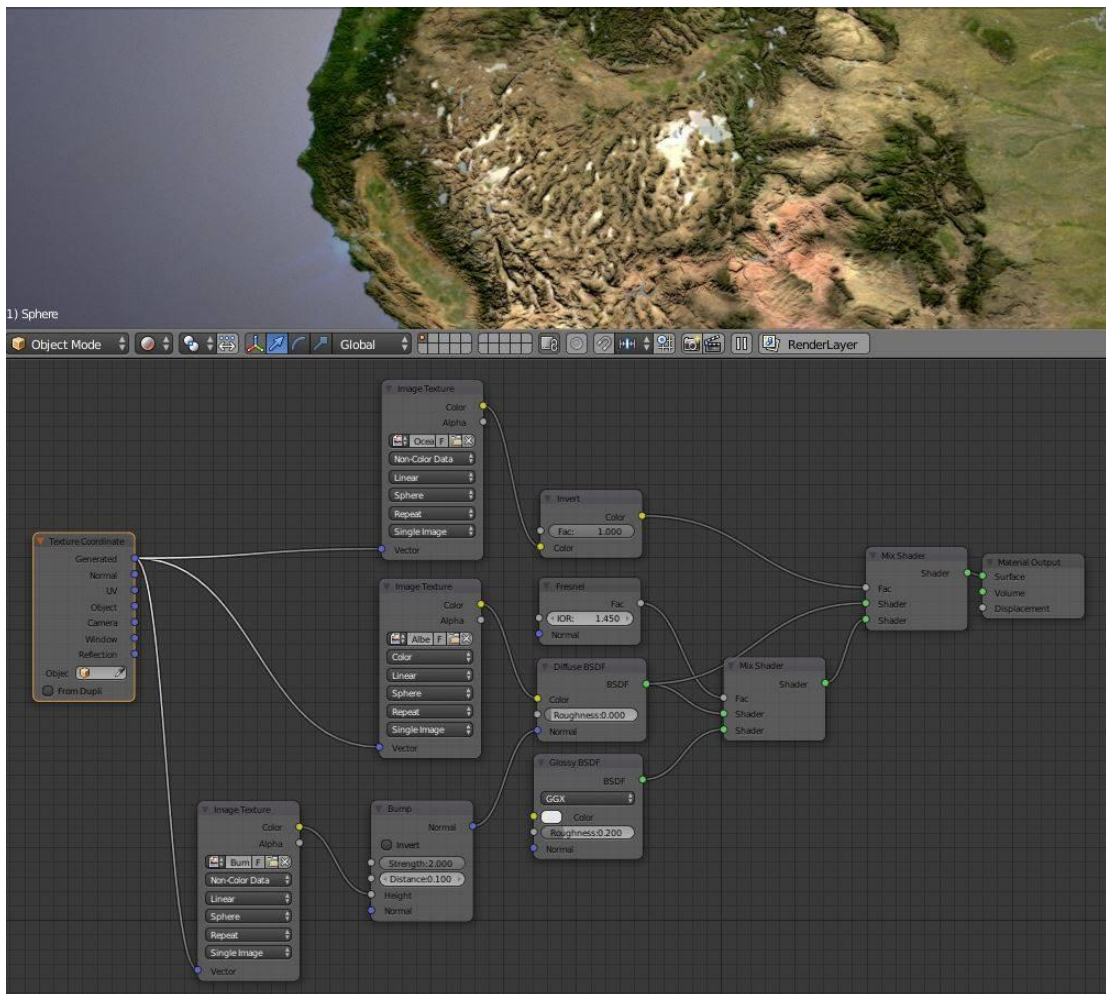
1) Sphere

Object Mode

Global

RenderLayer

Image Texture
Color
Alpha
Ocea F
Non-Color Data
Linear
Sphere
Repeat
Single Image
Vector

Invert
Color
Fac: 1.000
Color

Texture Coordinate
Generated
Normal
UV
Object
Camera
Window
Reflection
Objec
From Dupli

Image Texture
Color
Alpha
Albe F
Color
Linear
Sphere
Repeat
Single Image
Vector

Fresnel
Fac
IOR: 1.450
Normal

Diffuse BSDF
BSDF
Color
Roughness:0.000
Normal

Mix Shader
Shader
Fac
Shader
Shader

Mix Shader
Shader
Fac
Shader
Shader

Material Output
Surface
Volume
Displacement

Glossy BSDF
BSDF
GGX
Color
Roughness:0.200
Normal

Image Texture
Color
Alpha
Bum F
Non-Color Data
Linear
Sphere
Repeat
Single Image
Vector

Bump
Normal
Invert
Strength:2.000
Distance:0.100
Height
Normal